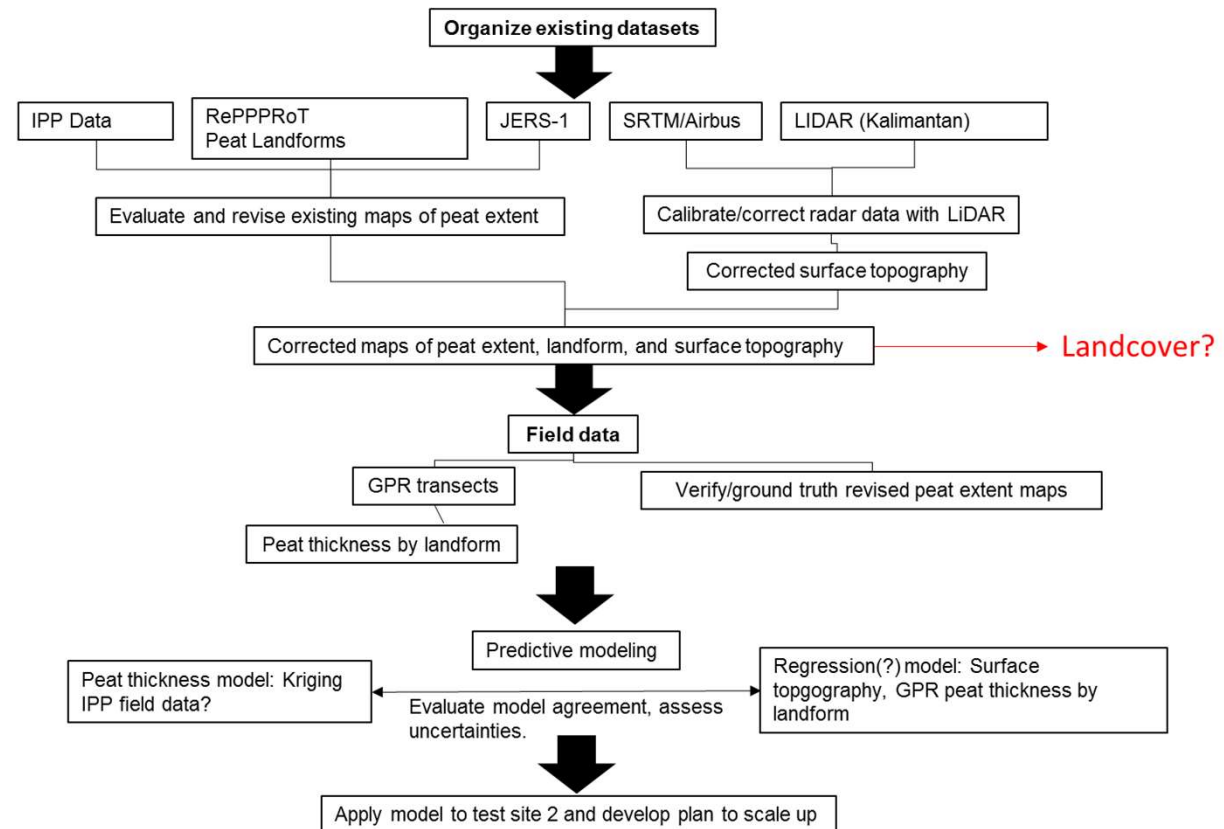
Organize existing datasets

IPP Data

RePPPRoT
Peat Landforms

JERS-1

SRTM/Airbus

LIDAR (Kalimantan)

Evaluate and revise existing maps of peat extent

Calibrate/correct radar data with LiDAR

Corrected surface topography

Corrected maps of peat extent, landform, and surface topography

Landcover?

Field data

GPR transects

Verify/ground truth revised peat extent maps

Peat thickness by landform

Predictive modeling

Peat thickness model: Kriging IPP field data?

Evaluate model agreement, assess uncertainties.

Regression(?) model: Surface topgography, GPR peat thickness by landform

Apply model to test site 2 and develop plan to scale up